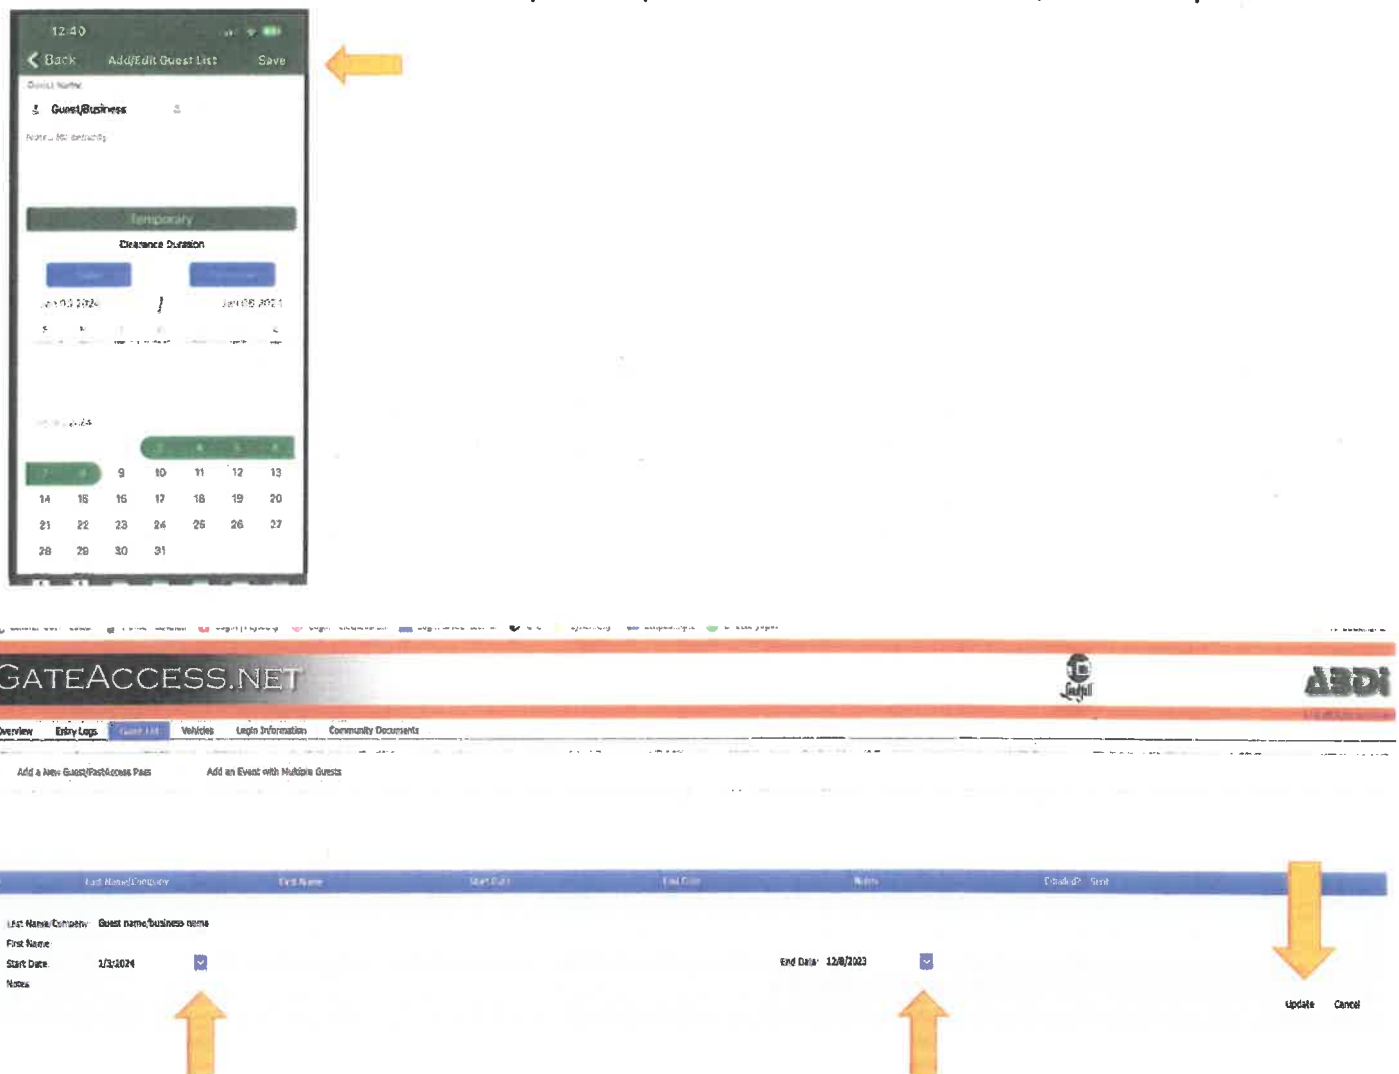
12:40

Back Add/Edit Guest List Save

Guest Name

Guest/Business

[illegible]

Temporary

Clearance Duration

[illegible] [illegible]

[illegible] 2024 Jan 08 2024

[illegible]

| | | | | | | |
|---|---|---|---|---|---|---|
| | | | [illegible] | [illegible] | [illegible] | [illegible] |
| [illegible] | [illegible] | 9 | 10 | 11 | 12 | 13 |
| 14 | 15 | 16 | 17 | 18 | 19 | 20 |
| 21 | 22 | 23 | 24 | 25 | 26 | 27 |
| 28 | 29 | 30 | 31 | | | |

GATEACCESS.NET

ASDi

Overview Entry Logs Guest List Vehicles Login Information Community Documents

Add a New Guest/FastAccess Pass Add an Event with Multiple Guests

| Last Name/Company | First Name | Start Date | End Date | Notes | Disabled? Sent |
|---|---|---|---|---|---|

Last Name/Company: Guest name/business name
First Name
Start Date 1/3/2024
Notes

End Date: 12/8/2023

Update Cancel